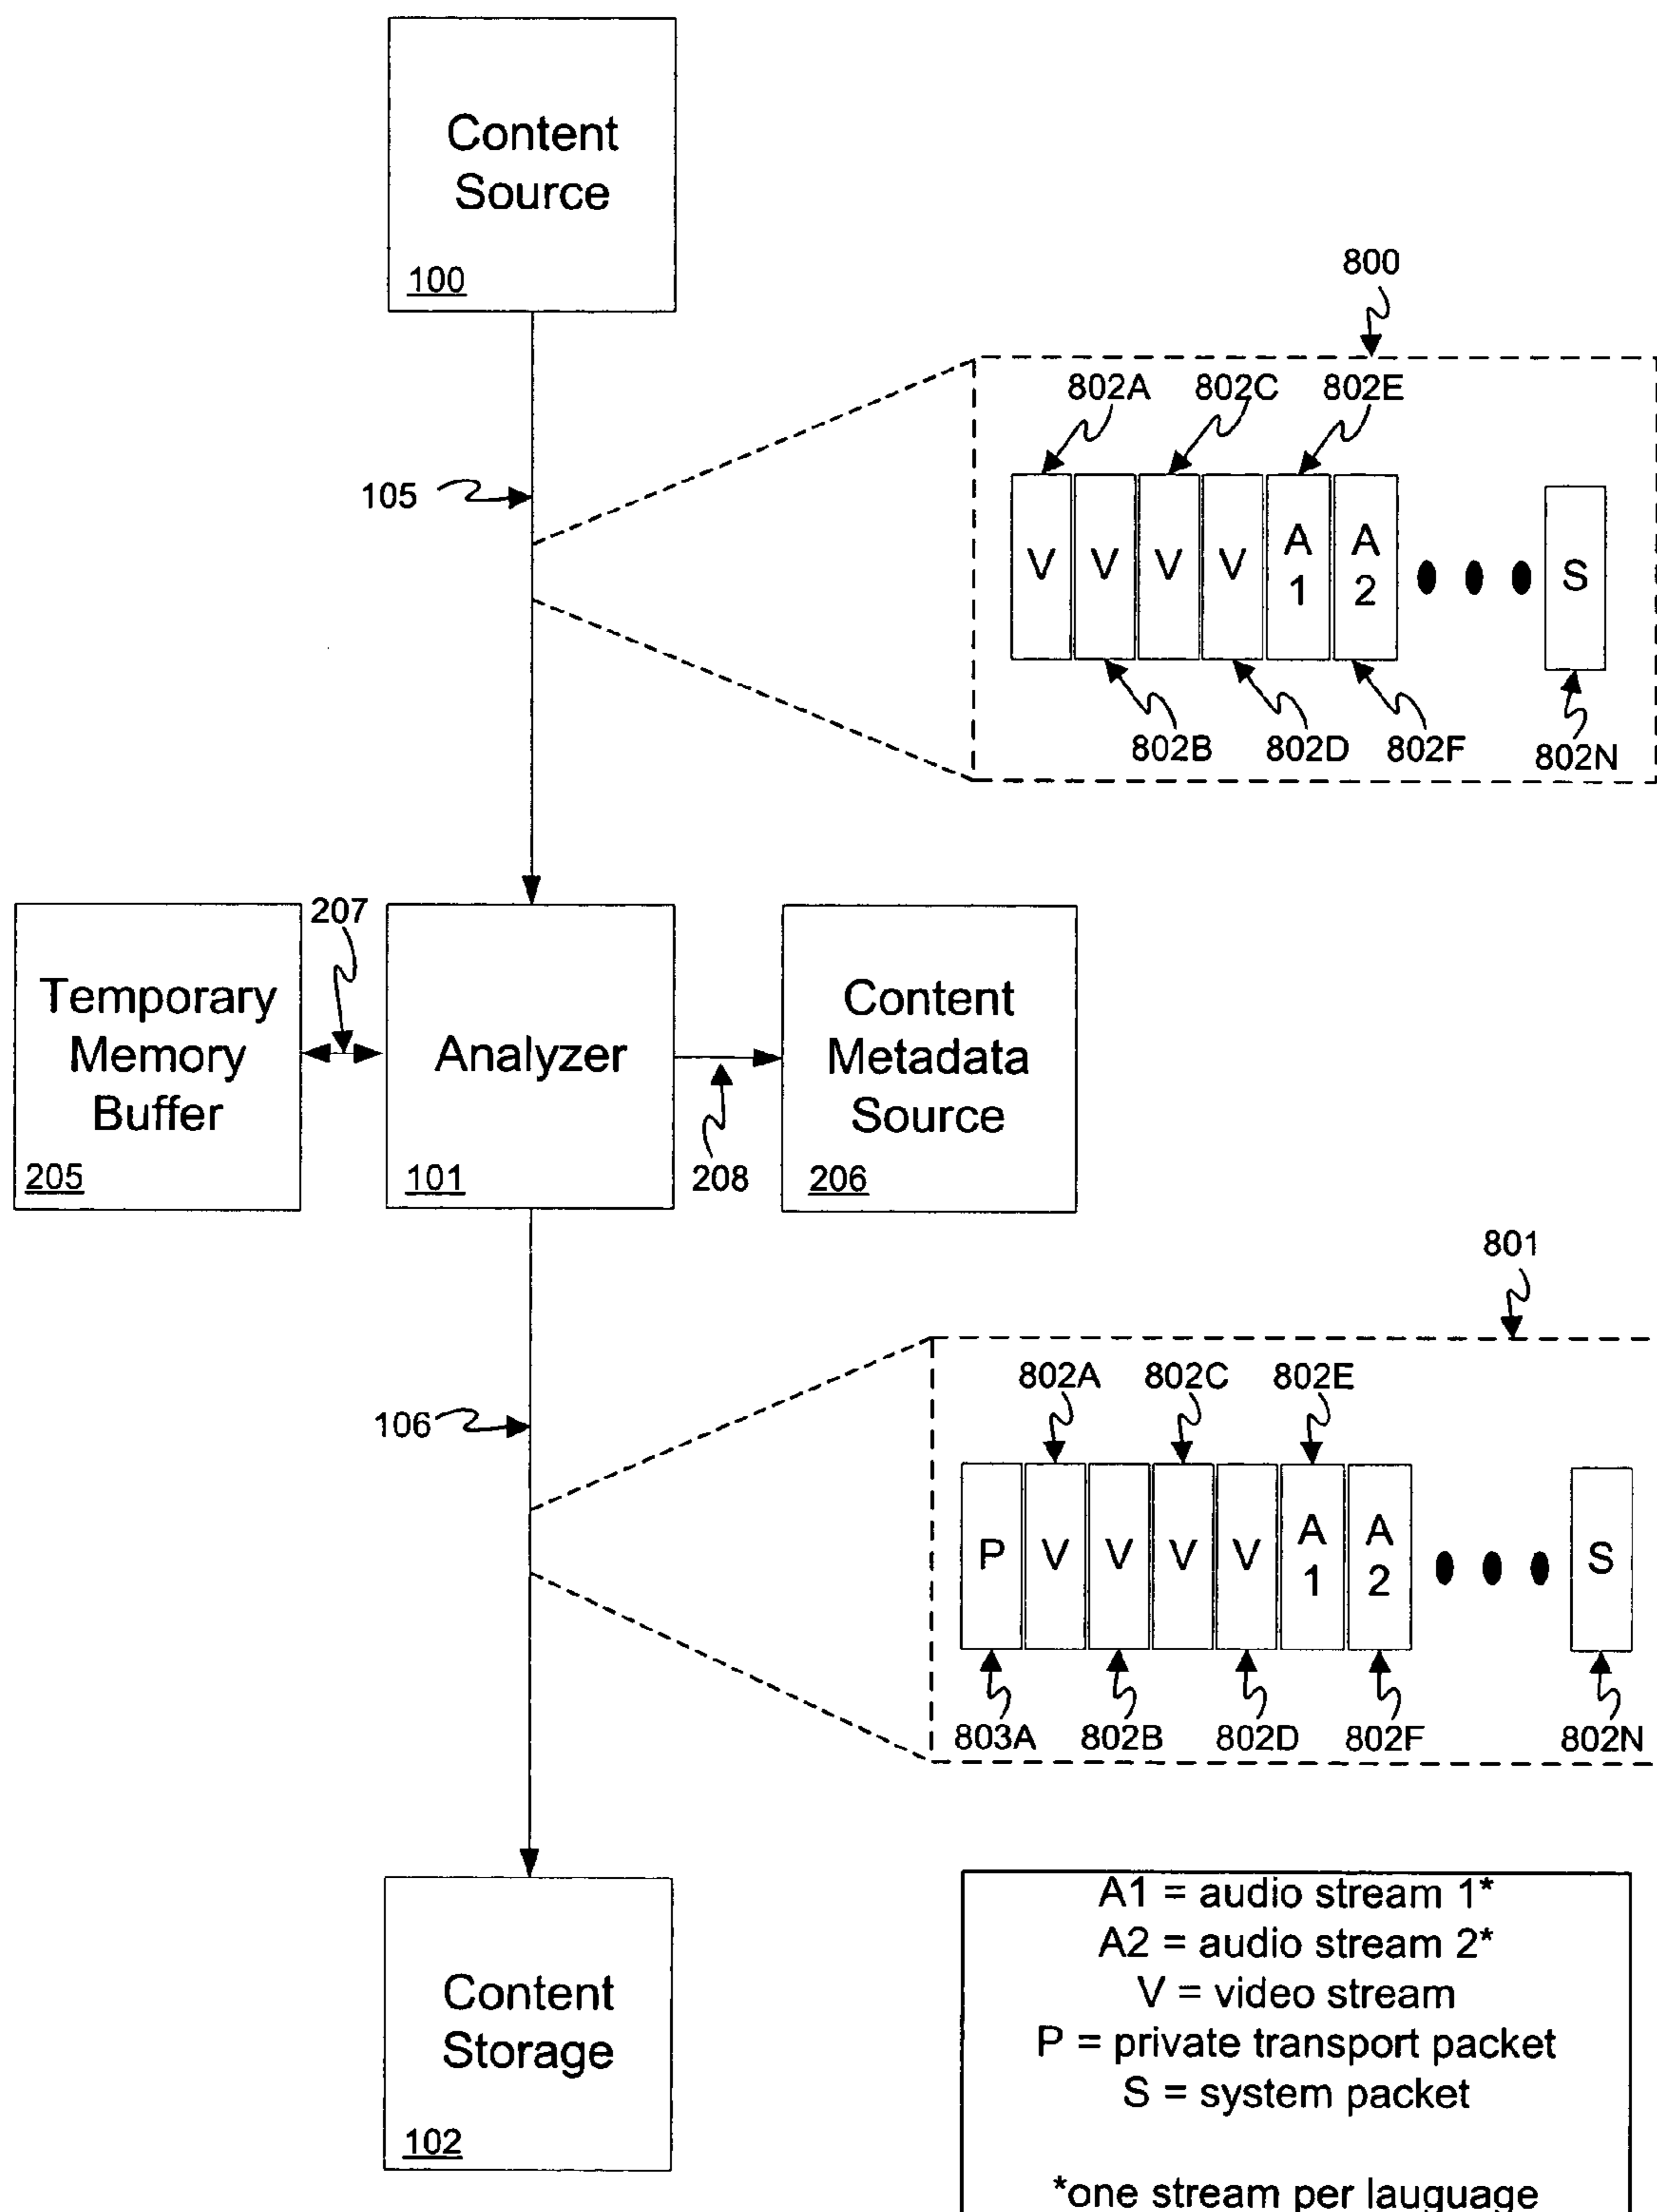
Content Source
100

800

802A 802C 802E

105

V V V V A 1 A 2 S

802B 802D 802F 802N

Temporary Memory Buffer
205

207

Analyzer
101

208

Content Metadata Source
206

801

802A 802C 802E

106

P V V V V A 1 A 2 S

803A 802B 802D 802F 802N

Content Storage
102

A1 = audio stream 1*
A2 = audio stream 2*
V = video stream
P = private transport packet
S = system packet

*one stream per lauguage